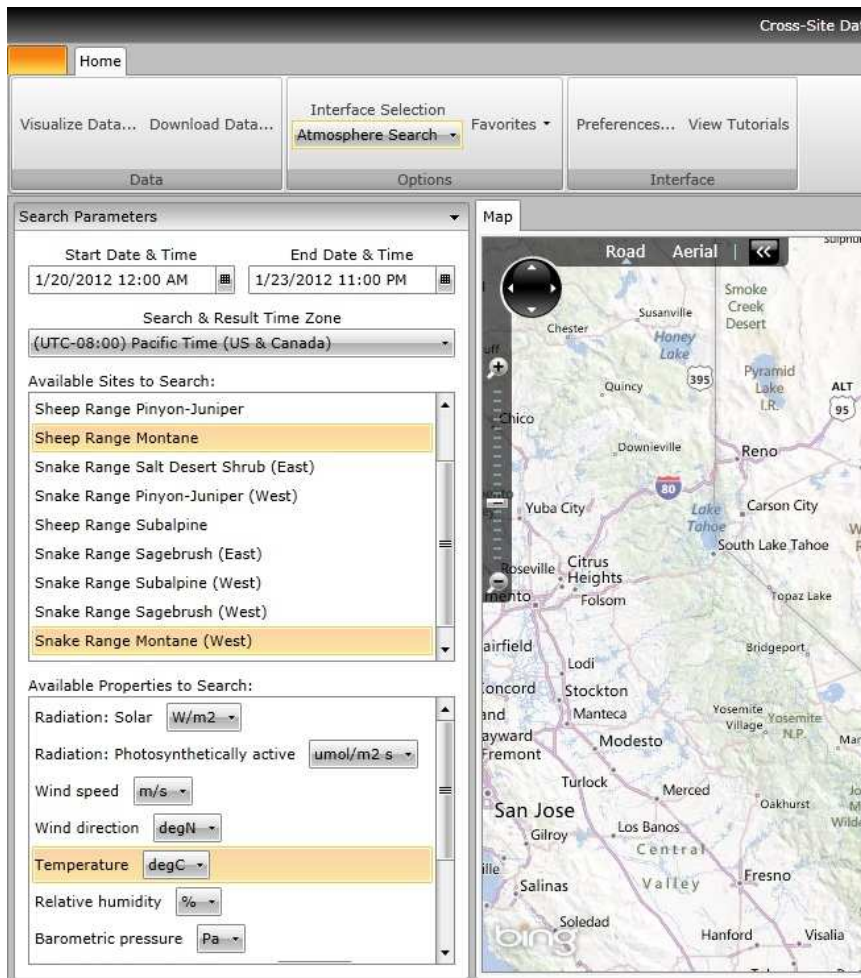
Cross-Site Dat

Home

Visualize Data... Download Data...

Data

Interface Selection

Atmosphere Search

Favorites

Options

Preferences... View Tutorials

Interface

Search Parameters

Start Date & Time

1/20/2012 12:00 AM

End Date & Time

1/23/2012 11:00 PM

Search & Result Time Zone

(UTC-08:00) Pacific Time (US & Canada)

Available Sites to Search:

Sheep Range Pinyon-Juniper

Sheep Range Montane

Snake Range Salt Desert Shrub (East)

Snake Range Pinyon-Juniper (West)

Sheep Range Subalpine

Snake Range Sagebrush (East)

Snake Range Subalpine (West)

Snake Range Sagebrush (West)

Snake Range Montane (West)

Available Properties to Search:

Radiation: Solar W/m2

Radiation: Photosynthetically active umol/m2 s

Wind speed m/s

Wind direction degN

Temperature degC

Relative humidity %

Barometric pressure Pa

Map

Road Aerial

Susanville

Chester

Honey Lake

Smoke Creek Desert

Pyramid Lake I.R.

ALT 95

Quincy

395

Chico

Downieville

Reno

80

Yuba City

Lake Tahoe

Carson City

South Lake Tahoe

Roseville

Citrus Heights

mento

Folsom

Topaz Lake

airfield

Bridgeport

Lodi

oncord

Stockton

Manteca

Yosemite Village

Yosemite N.P.

nd

ayward

Fremont

Modesto

Turlock

Merced

San Jose

Oakhurst

Gilroy

Los Banos

Central Valley

Fresno

Salinas

Soledad

bing

Hanford

Visalia